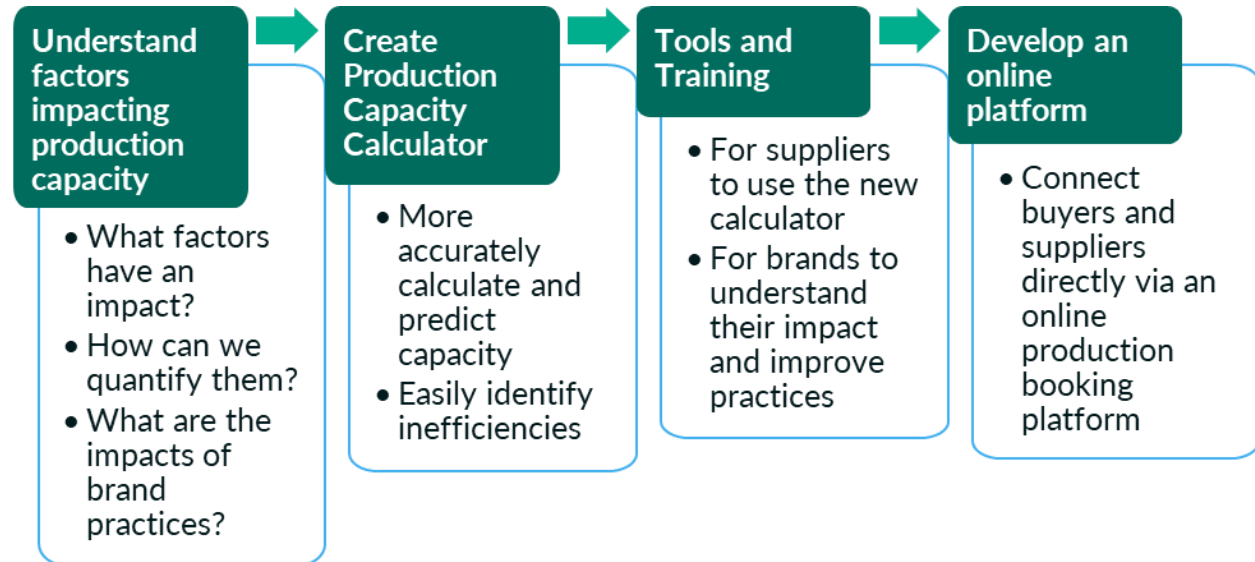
Understand factors impacting production capacity

- What factors have an impact?
- How can we quantify them?
- What are the impacts of brand practices?

Create Production Capacity Calculator

- More accurately calculate and predict capacity
- Easily identify inefficiencies

Tools and Training

- For suppliers to use the new calculator
- For brands to understand their impact and improve practices

Develop an online platform

- Connect buyers and suppliers directly via an online production booking platform